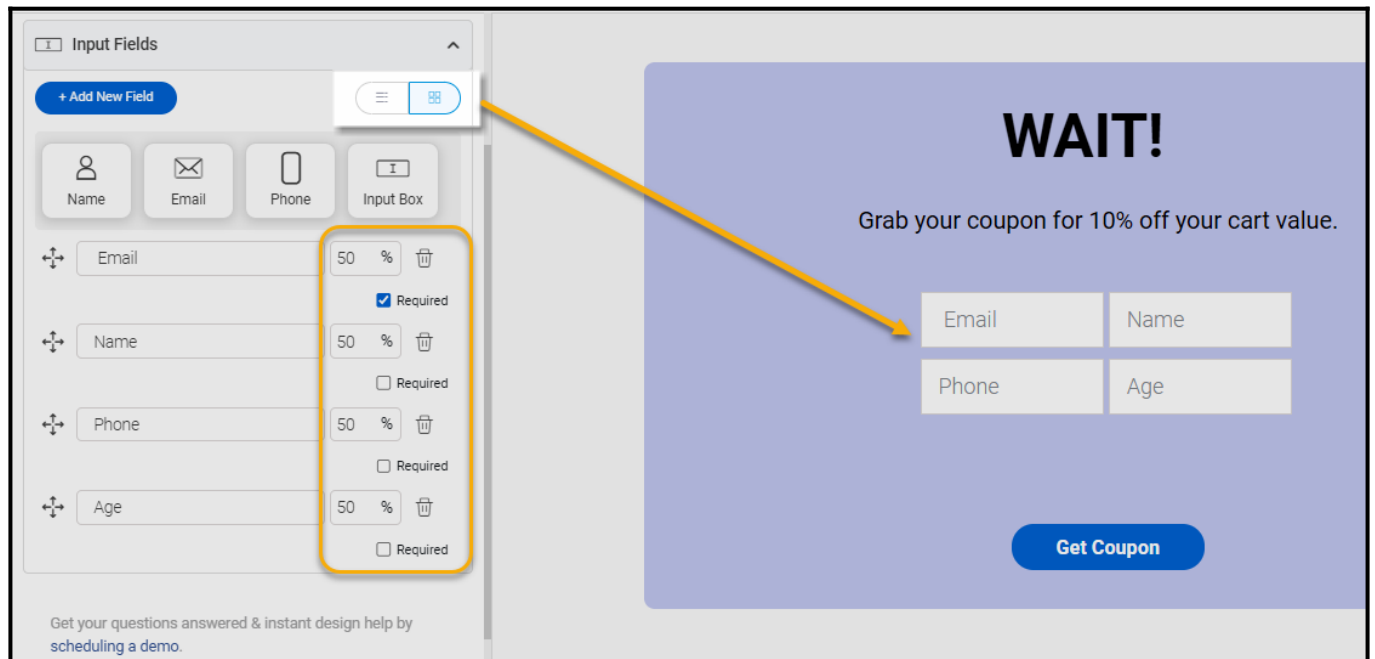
Input Fields

+ Add New Field

Name Email Phone Input Box

Email 50 %
Required

Name 50 %
Required

Phone 50 %
Required

Age 50 %
Required

Get your questions answered & instant design help by scheduling a demo.

WAIT!

Grab your coupon for 10% off your cart value.

| Email | Name |
|---|---|
| Phone | Age |

Get Coupon